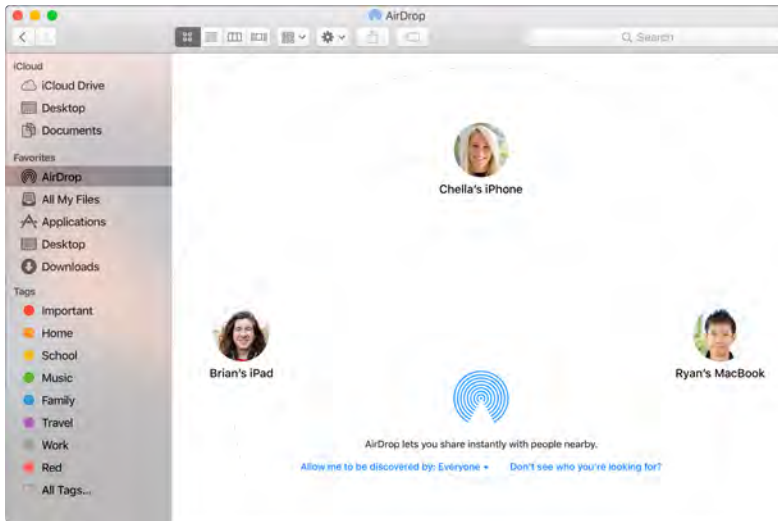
AirDrop

Search

iCloud
iCloud Drive
Desktop
Documents
Favorites
AirDrop
All My Files
Applications
Desktop
Downloads
Tags
Important
Home
School
Music
Family
Travel
Work
Red
All Tags...

Chella's iPhone

Brian's iPad

Ryan's MacBook

AirDrop lets you share instantly with people nearby.

Allow me to be discovered by: Everyone

Don't see who you're looking for?